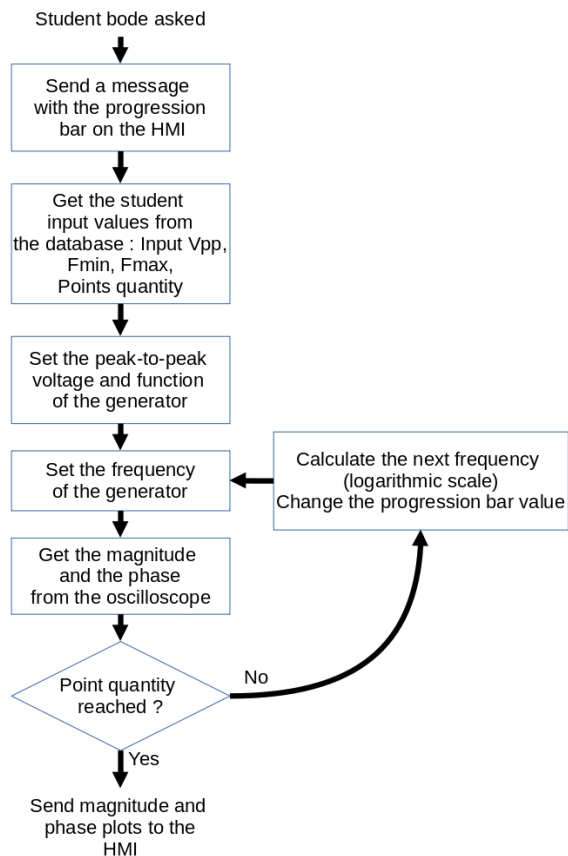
Student bode asked

Send a message with the progression bar on the HMI

Get the student input values from the database : Input Vpp, Fmin, Fmax, Points quantity

Set the peak-to-peak voltage and function of the generator

Set the frequency of the generator

Calculate the next frequency (logarithmic scale) Change the progression bar value

Get the magnitude and the phase from the oscilloscope

Point quantity reached ?

No

Yes

Send magnitude and phase plots to the HMI